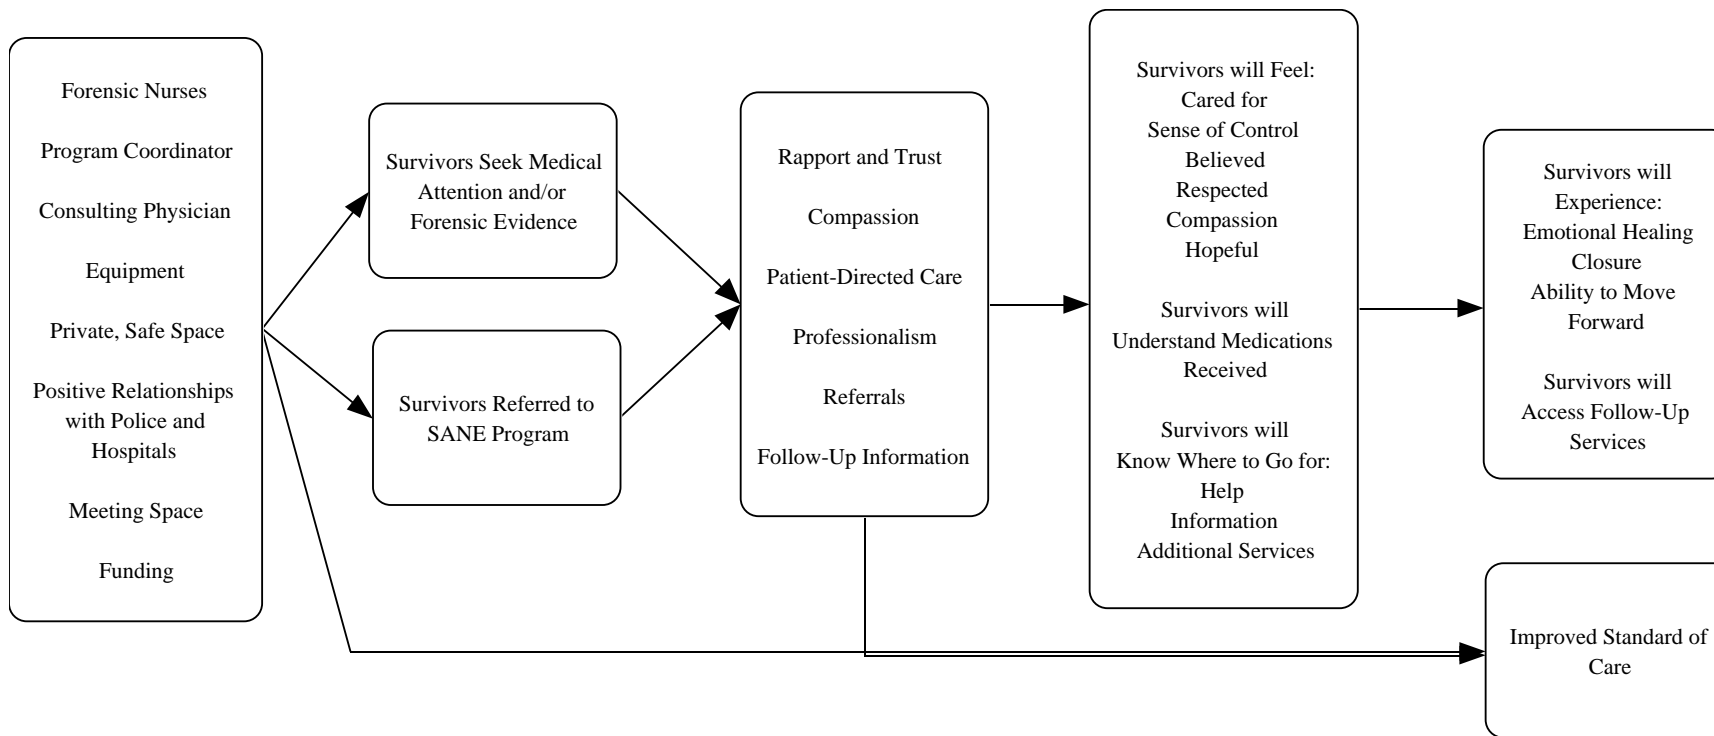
Forensic Nurses

Program Coordinator

Consulting Physician

Equipment

Private, Safe Space

Positive Relationships with Police and Hospitals

Meeting Space

Funding

Survivors Seek Medical Attention and/or Forensic Evidence

Survivors Referred to SANE Program

Rapport and Trust

Compassion

Patient-Directed Care

Professionalism

Referrals

Follow-Up Information

Survivors will Feel:
Cared for
Sense of Control
Believed
Respected
Compassion
Hopeful

Survivors will Understand Medications Received

Survivors will Know Where to Go for:
Help
Information
Additional Services

Survivors will Experience:
Emotional Healing
Closure
Ability to Move Forward

Survivors will Access Follow-Up Services

Improved Standard of Care